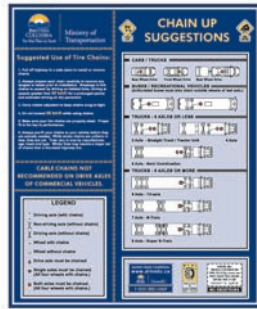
BRITISH COLUMBIA
Ministry of Transportation

Suggested Use of Tire Chains:

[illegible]

CABLE CHAINS NOT RECOMMENDED ON DRIVE AXLES OF COMMERCIAL VEHICLES.

LEGEND
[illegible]

CHAIN UP SUGGESTIONS

CARS / TRUCKS
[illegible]

BUSES / RECREATIONAL VEHICLES
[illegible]

TRUCKS - 5 AXLES OR LESS
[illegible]

TRUCKS - 6 AXLES OR MORE
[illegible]